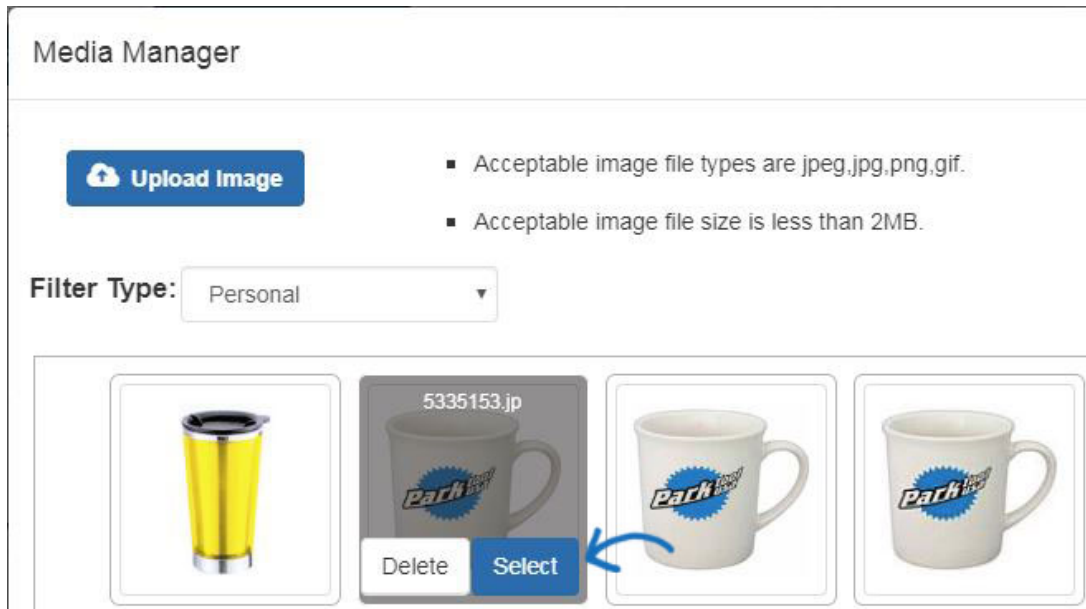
Media Manager

Upload Image

- Acceptable image file types are jpeg,jpg,png,gif.
- Acceptable image file size is less than 2MB.

Filter Type: Personal

5335153.jp

Park Tool

Delete Select

Park Tool

Park Tool